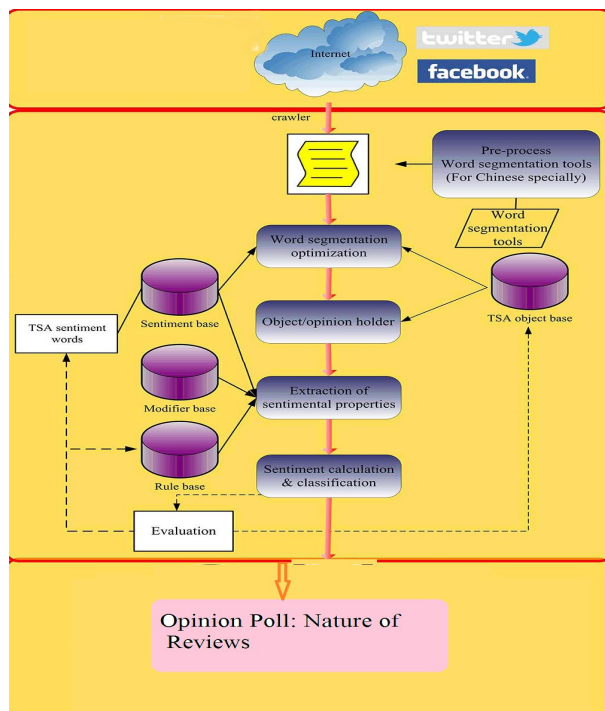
Internet

twitter

facebook

crawler

Pre-process
Word segmentation tools
(For Chinese specially)

Word segmentation tools

Word segmentation optimization

Sentiment base

TSA sentiment words

Object/opinion holder

TSA object base

Modifier base

Extraction of sentimental properties

Rule base

Sentiment calculation & classification

Evaluation

Opinion Poll: Nature of Reviews